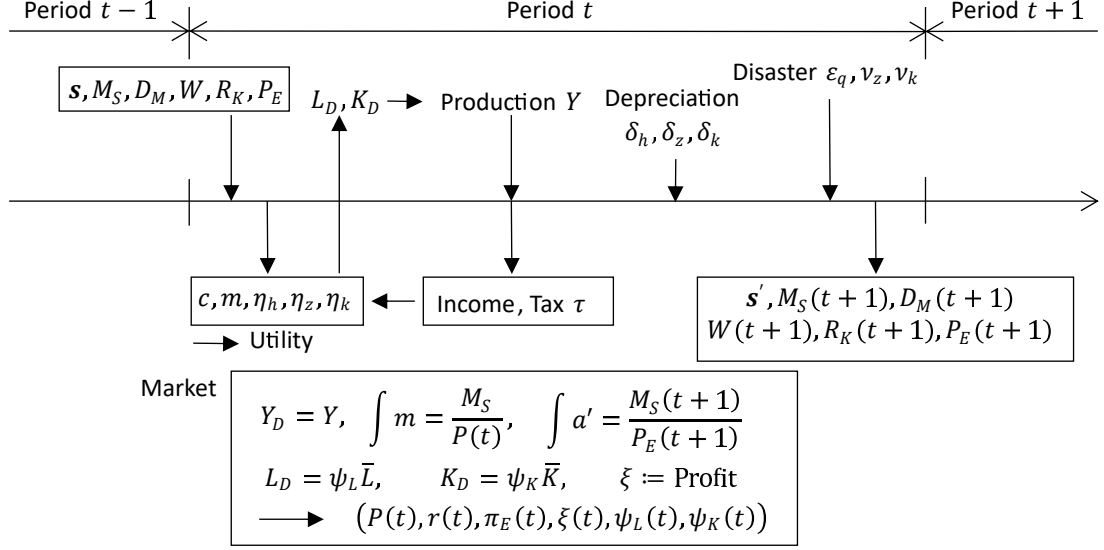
Period $t-1$ Period $t$ Period $t+1$

$\boldsymbol{s}, M_S, D_M, W, R_K, P_E$

$L_D, K_D$ → Production $Y$

Depreciation $\delta_h, \delta_z, \delta_k$

Disaster $\varepsilon_q, \nu_z, \nu_k$

$c, m, \eta_h, \eta_z, \eta_k$

→ Utility

Income, Tax $\tau$

$\boldsymbol{s}', M_S(t+1), D_M(t+1)$
$W(t+1), R_K(t+1), P_E(t+1)$

Market

$Y_D = Y, \quad \int m = \frac{M_S}{P(t)}, \quad \int a' = \frac{M_S(t+1)}{P_E(t+1)}$

$L_D = \psi_L \bar{L}, \quad K_D = \psi_K \bar{K}, \quad \xi \coloneqq \text{Profit}$

→ $\left(P(t), r(t), \pi_E(t), \xi(t), \psi_L(t), \psi_K(t)\right)$